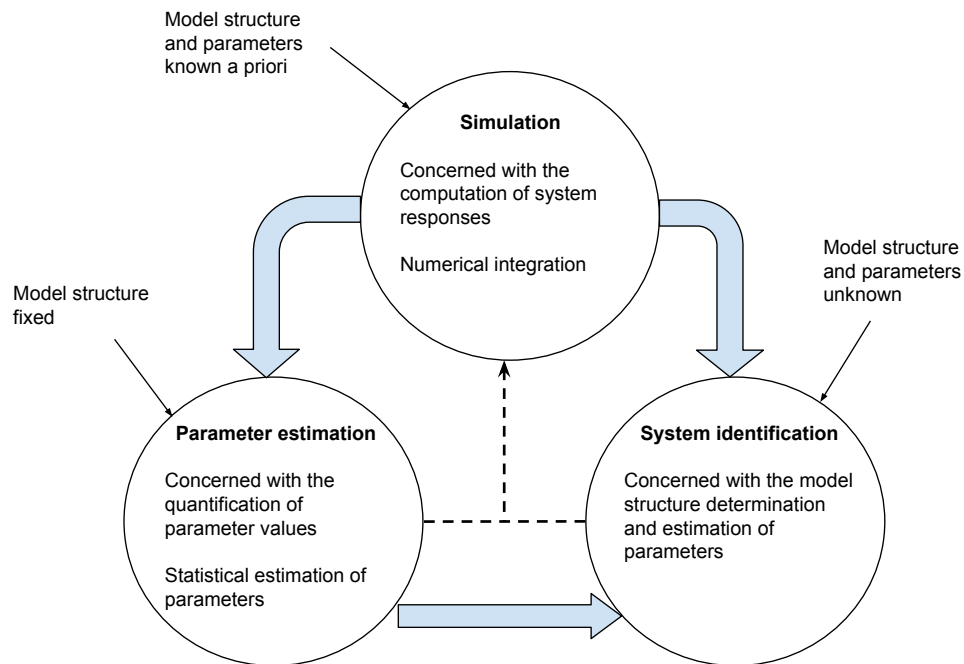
Model structure and parameters known a priori

Simulation

Concerned with the computation of system responses

Numerical integration

Model structure fixed

Model structure and parameters unknown

Parameter estimation

Concerned with the quantification of parameter values

Statistical estimation of parameters

System identification

Concerned with the model structure determination and estimation of parameters